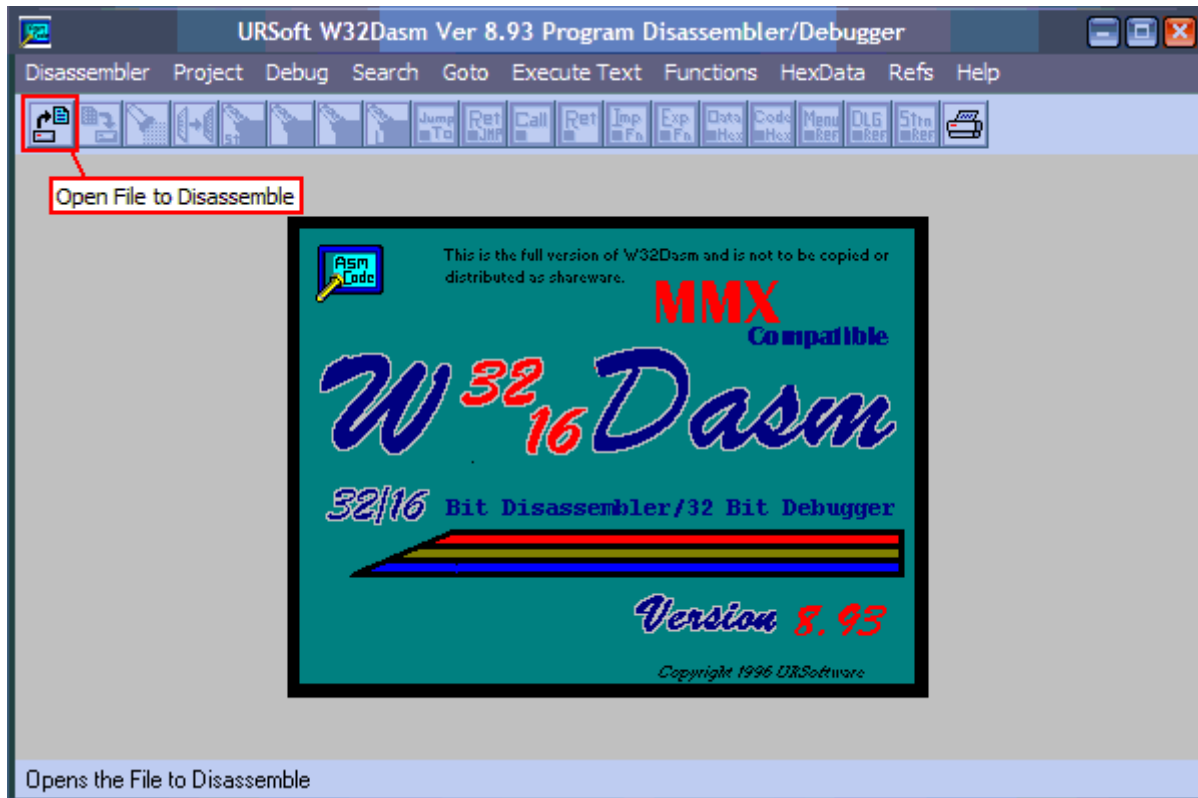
URSoft W32Dasm Ver 8.93 Program Disassembler/Debugger

Disassembler Project Debug Search Goto Execute Text Functions HexData Refs Help

Jump To Ret JMP Call Ret Imp Fn Exp Fn Data Hex Code Hex Menu Ref DLG Ref Strn Ref

Open File to Disassemble

Asm Code

This is the full version of W32Dasm and is not to be copied or distributed as shareware.

MMX Compatible

W $^{32}$ $_{16}$ Dasm

32|16 Bit Disassembler/32 Bit Debugger

Version 8.93

Copyright 1996 URSoftware

Opens the File to Disassemble